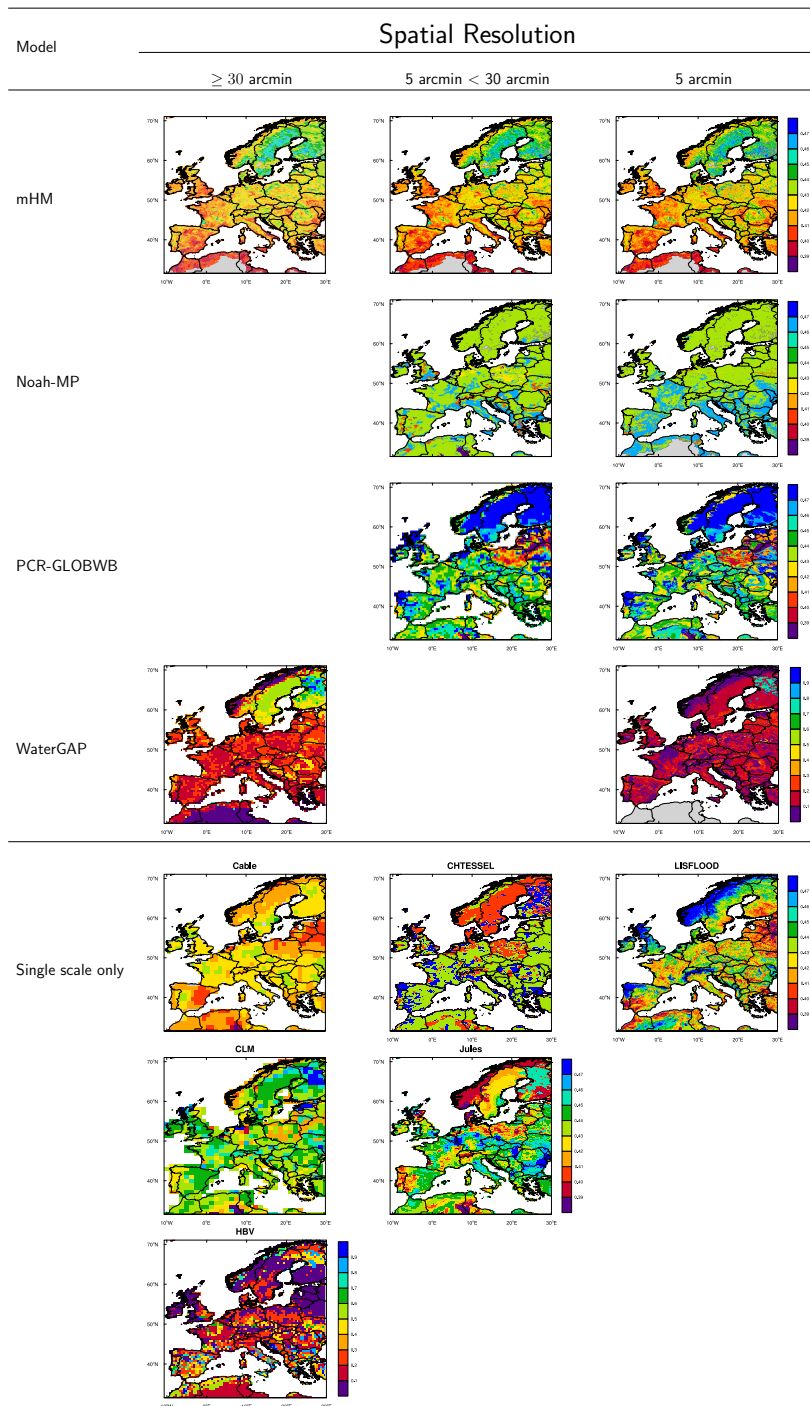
| Model | Spatial Resolution | | |
|---|---|---|---|
| | $\geq 30$ arcmin | 5 arcmin $< 30$ arcmin | 5 arcmin |
| mHM | | | |
| Noah-MP | | | |
| PCR-GLOBWB | | | |
| WaterGAP | | | |
| Single scale only | Cable | CHTESSEL | LISFLOOD |
| | CLM | Jules | |
| | HBV | | |

70°N
60°N
50°N
40°N
10°W 0°E 10°E 20°E 30°E

0,47
0,46
0,45
0,44
0,43
0,42
0,41
0,40
0,39

0,9
0,8
0,7
0,6
0,5
0,4
0,3
0,2
0,1